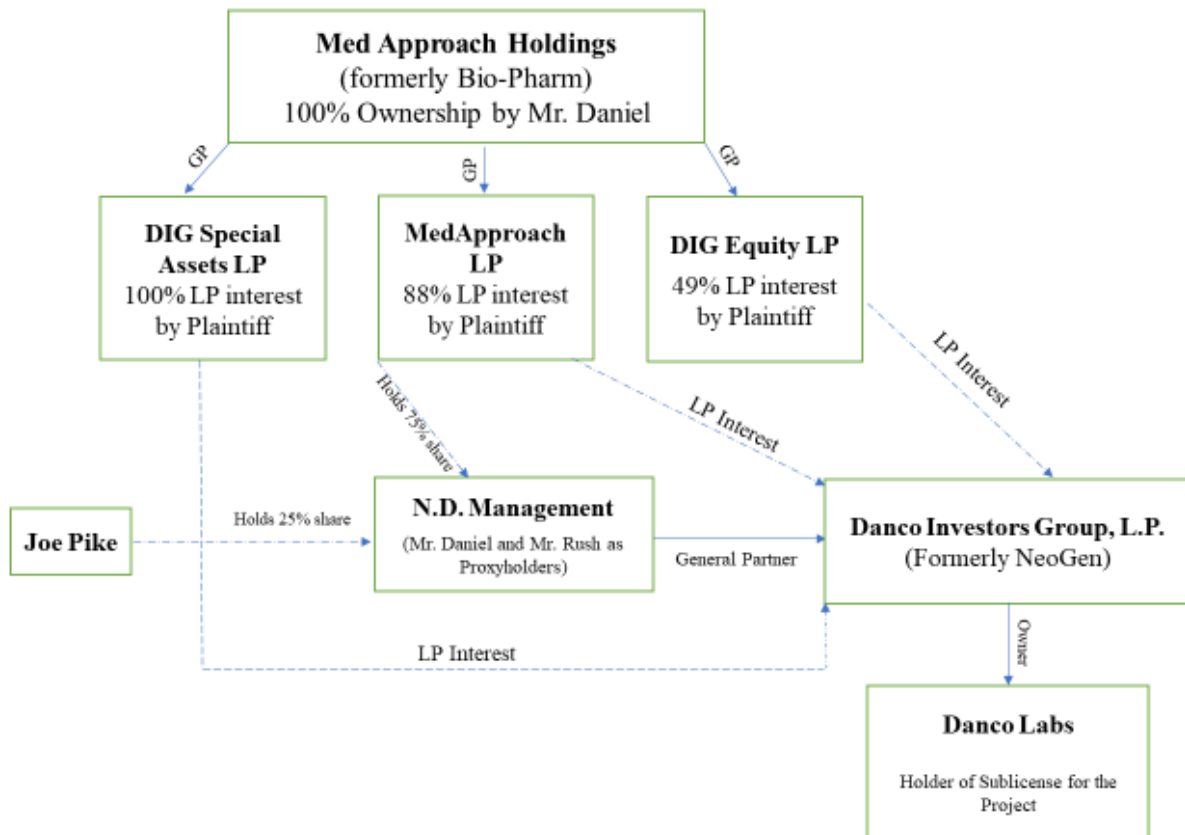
**Med Approach Holdings**
(formerly Bio-Pharm)
100% Ownership by Mr. Daniel

GP

GP

GP

**DIG Special Assets LP**
100% LP interest by Plaintiff

**MedApproach LP**
88% LP interest by Plaintiff

**DIG Equity LP**
49% LP interest by Plaintiff

Holds 75% share

LP Interest

LP Interest

**Joe Pike**

Holds 25% share

**N.D. Management**
(Mr. Daniel and Mr. Rush as Proxyholders)

General Partner

**Danco Investors Group, L.P.**
(Formerly NeoGen)

LP Interest

Owner

**Danco Labs**
Holder of Sublicense for the Project